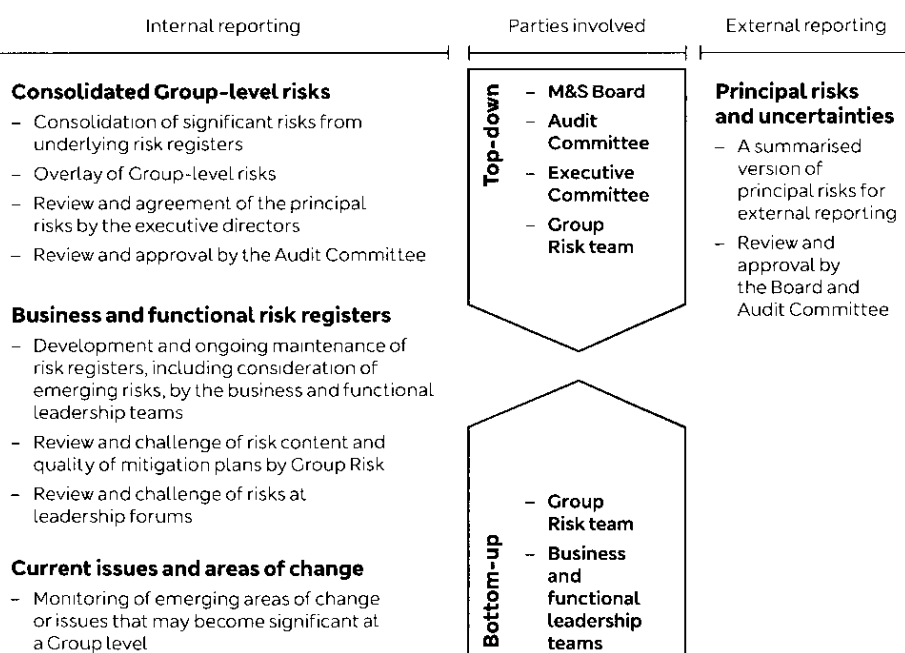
Internal reporting

Parties involved

External reporting

**Consolidated Group-level risks**

– Consolidation of significant risks from underlying risk registers

– Overlay of Group-level risks

– Review and agreement of the principal risks by the executive directors

– Review and approval by the Audit Committee

**Business and functional risk registers**

– Development and ongoing maintenance of risk registers, including consideration of emerging risks, by the business and functional leadership teams

– Review and challenge of risk content and quality of mitigation plans by Group Risk

– Review and challenge of risks at leadership forums

**Current issues and areas of change**

– Monitoring of emerging areas of change or issues that may become significant at a Group level

Top-down

– M&S Board

– Audit Committee

– Executive Committee

– Group Risk team

Bottom-up

– Group Risk team

– Business and functional leadership teams

**Principal risks and uncertainties**

– A summarised version of principal risks for external reporting

– Review and approval by the Board and Audit Committee